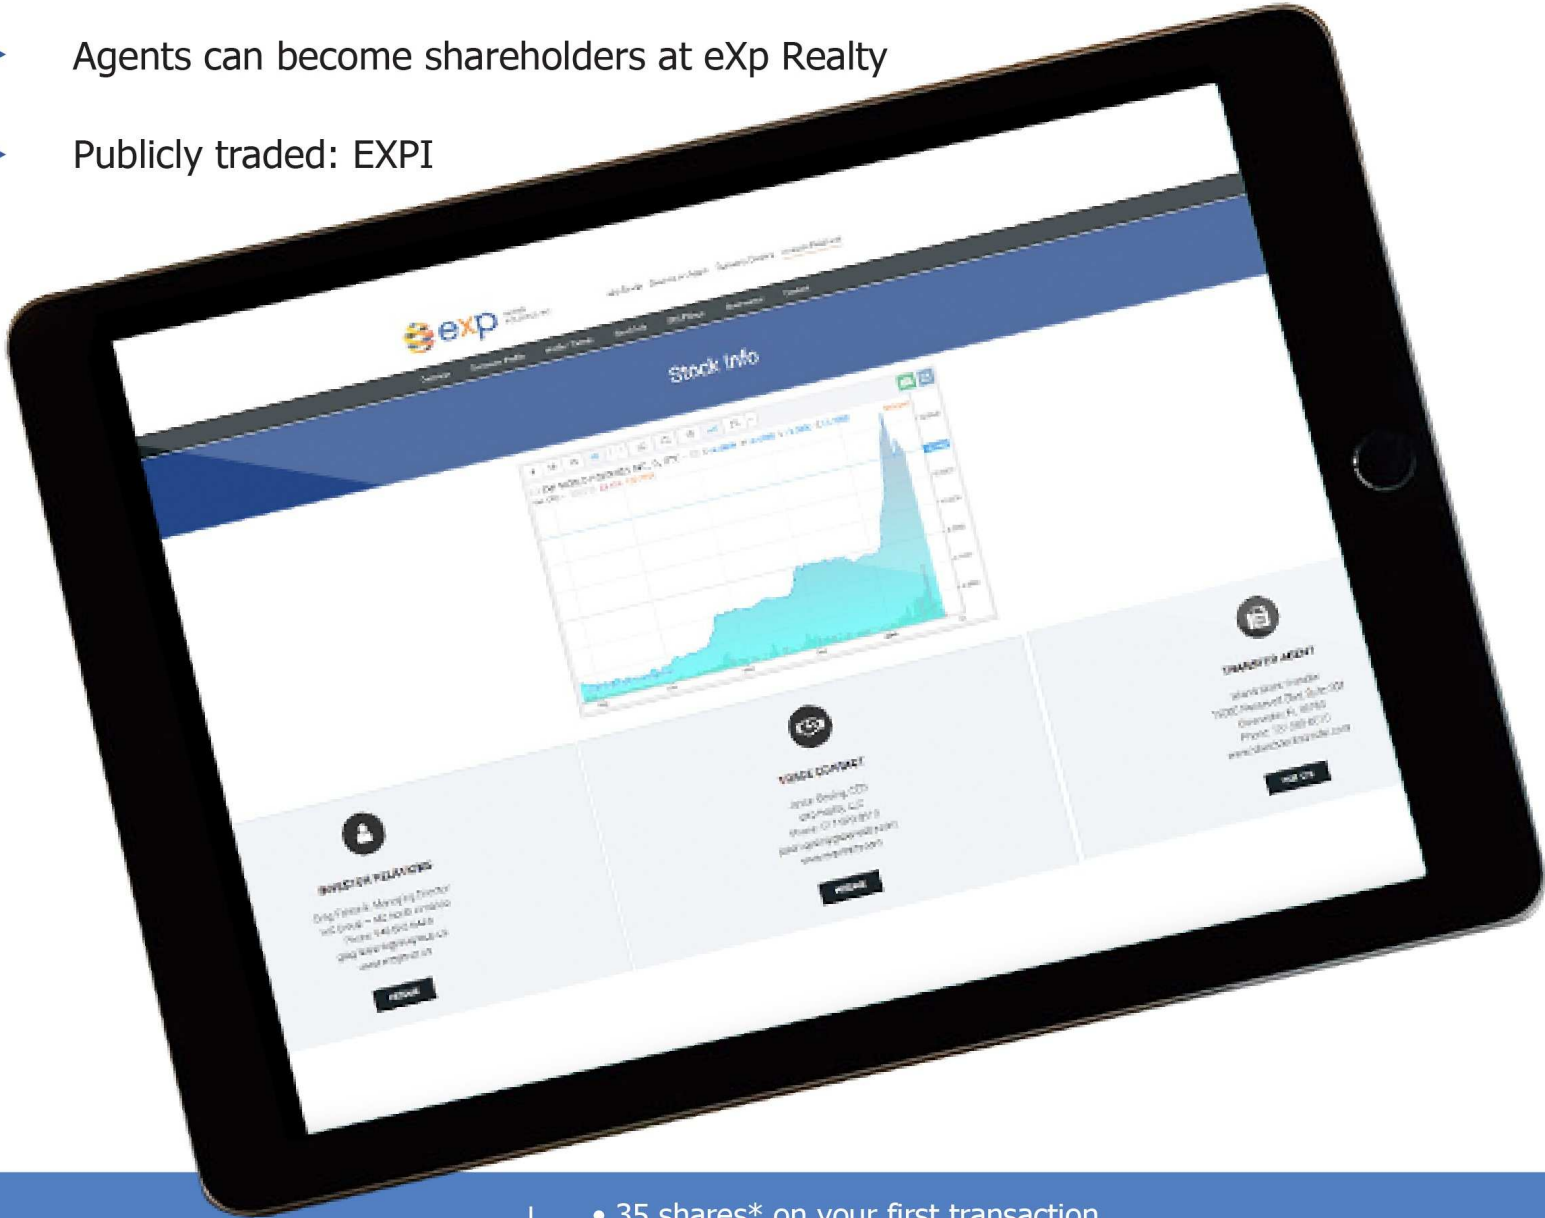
Agents can become shareholders at eXp Realty

Publicly traded: EXPI

eXp

Stock Info

INVESTOR RELATIONS

MESSAGE

MEDIA CONTACT

MESSAGE

TRANSFER AGENT

VISIT SITE

• 35 shares* on your first transaction